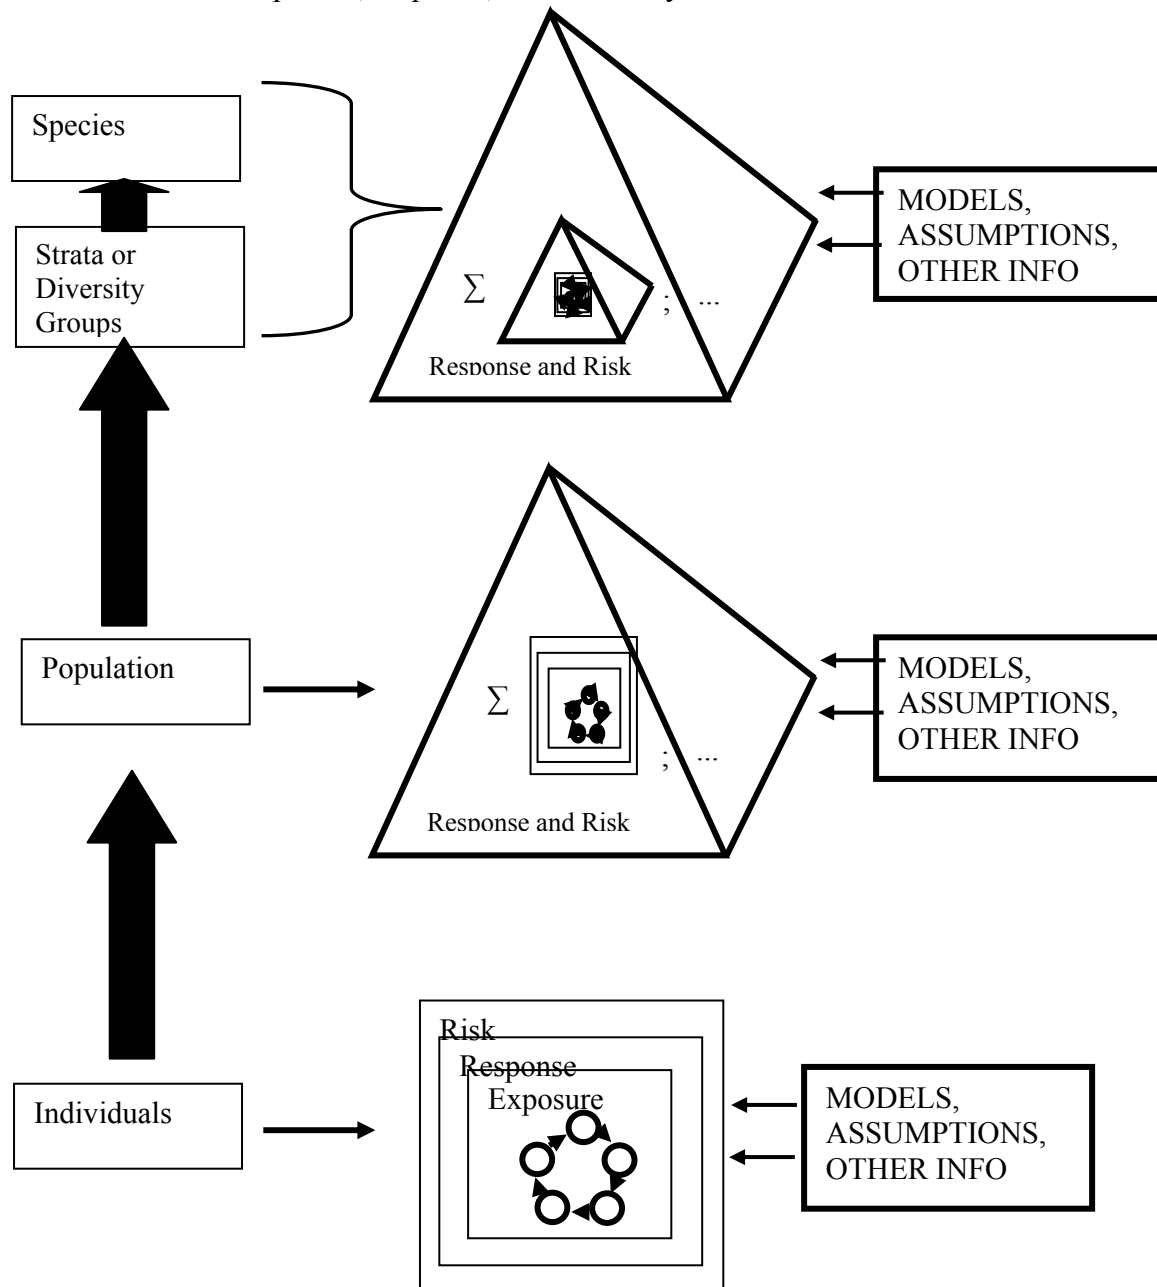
Species

Strata or Diversity Groups

$\Sigma$

; ...

Response and Risk

MODELS, ASSUMPTIONS, OTHER INFO

Population

$\Sigma$

; ...

Response and Risk

MODELS, ASSUMPTIONS, OTHER INFO

Individuals

Risk

Response

Exposure

MODELS, ASSUMPTIONS, OTHER INFO